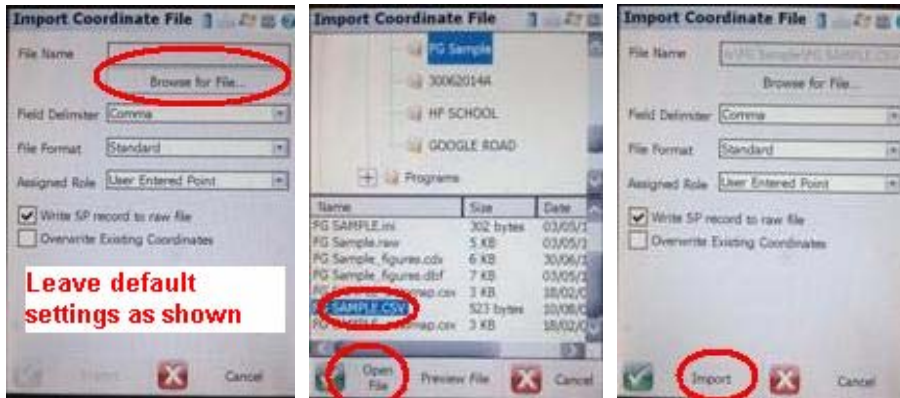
Import Coordinate File

File Name

Browse for File...

Field Delimiter Comma

File Format Standard

Assigned Role User Entered Point

Write SP record to raw file

Overwrite Existing Coordinates

Leave default settings as shown

Import

Cancel

Import Coordinate File

PG Sample

30062014A

HF SCHOOL

GOOGLE ROAD

Programs

| Name | Size | Date |
|---|---|---|
| PG SAMPLE.ini | 302 bytes | 03/05/1 |
| PG Sample.raw | 5 KB | 03/05/1 |
| PG Sample_figures.cdx | 6 KB | 30/06/1 |
| PG Sample_figures.dbf | 7 KB | 03/05/1 |
| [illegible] | 3 KB | 18/02/0 |
| SAMPLE.CSV | 523 bytes | 10/06/0 |
| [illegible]map.cdx | 3 KB | 18/02/0 |

Open File

Preview File

Cancel

Import Coordinate File

File Name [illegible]\PG Sample\PG SAMPLE.CSV

Browse for File...

Field Delimiter Comma

File Format Standard

Assigned Role User Entered Point

Write SP record to raw file

Overwrite Existing Coordinates

Import

Cancel